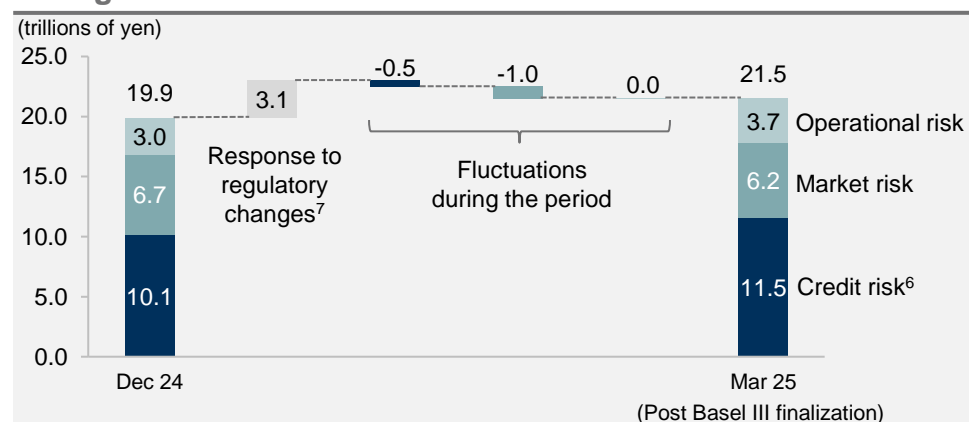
(trillions of yen)

25.0
20.0
15.0
10.0
5.0
0.0

19.9
3.0
6.7
10.1
Dec 24

3.1
Response to regulatory changes$^7$

-0.5
-1.0
0.0
Fluctuations during the period

21.5
3.7 Operational risk
6.2 Market risk
11.5 Credit risk$^6$
Mar 25
(Post Basel III finalization)